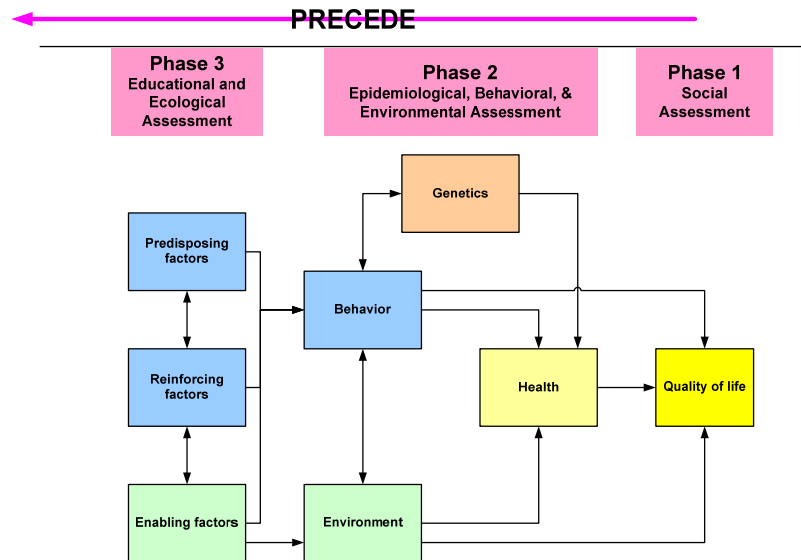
PRECEDE

Phase 3
Educational and Ecological Assessment

Phase 2
Epidemiological, Behavioral, & Environmental Assessment

Phase 1
Social Assessment

Genetics

Predisposing factors

Behavior

Reinforcing factors

Health

Quality of life

Enabling factors

Environment